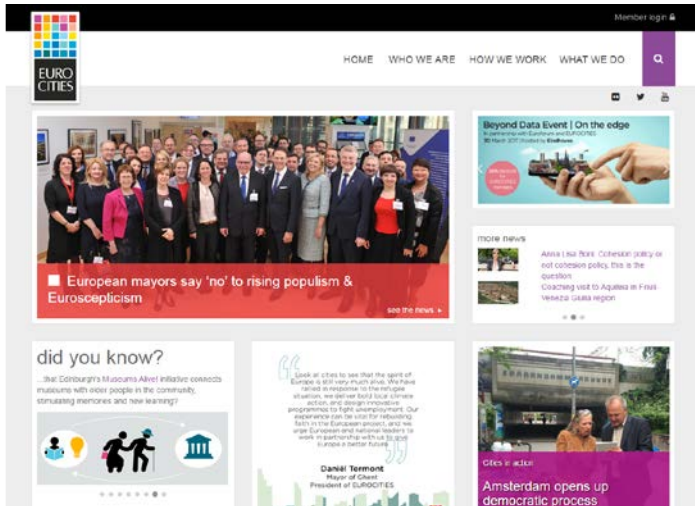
Member login

EURO CITIES

HOME WHO WE ARE HOW WE WORK WHAT WE DO

European mayors say 'no' to rising populism & Euroscepticism

see the news

Beyond Data Event | On the edge

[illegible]

more news

Anna Lisa Boni: Cohesion policy or not cohesion policy, this is the question

Coaching visit to Aquileia in Friuli-Venezia Giulia region

did you know?

...that Edinburgh's Museums Alive! initiative connects museums with older people in the community, stimulating memories and new learning?

"Look at cities to see that the spirit of Europe is still very much alive. We have rallied in response to the refugee situation, we deliver bold local climate action, and design innovative programmes to fight unemployment. Our experience can be vital for rebuilding faith in the European project, and we urge European and national leaders to work in partnership with us to give Europe a better future."

Daniël Termont
Mayor of Ghent
President of EUROCITIES

Cities in action

Amsterdam opens up democratic process